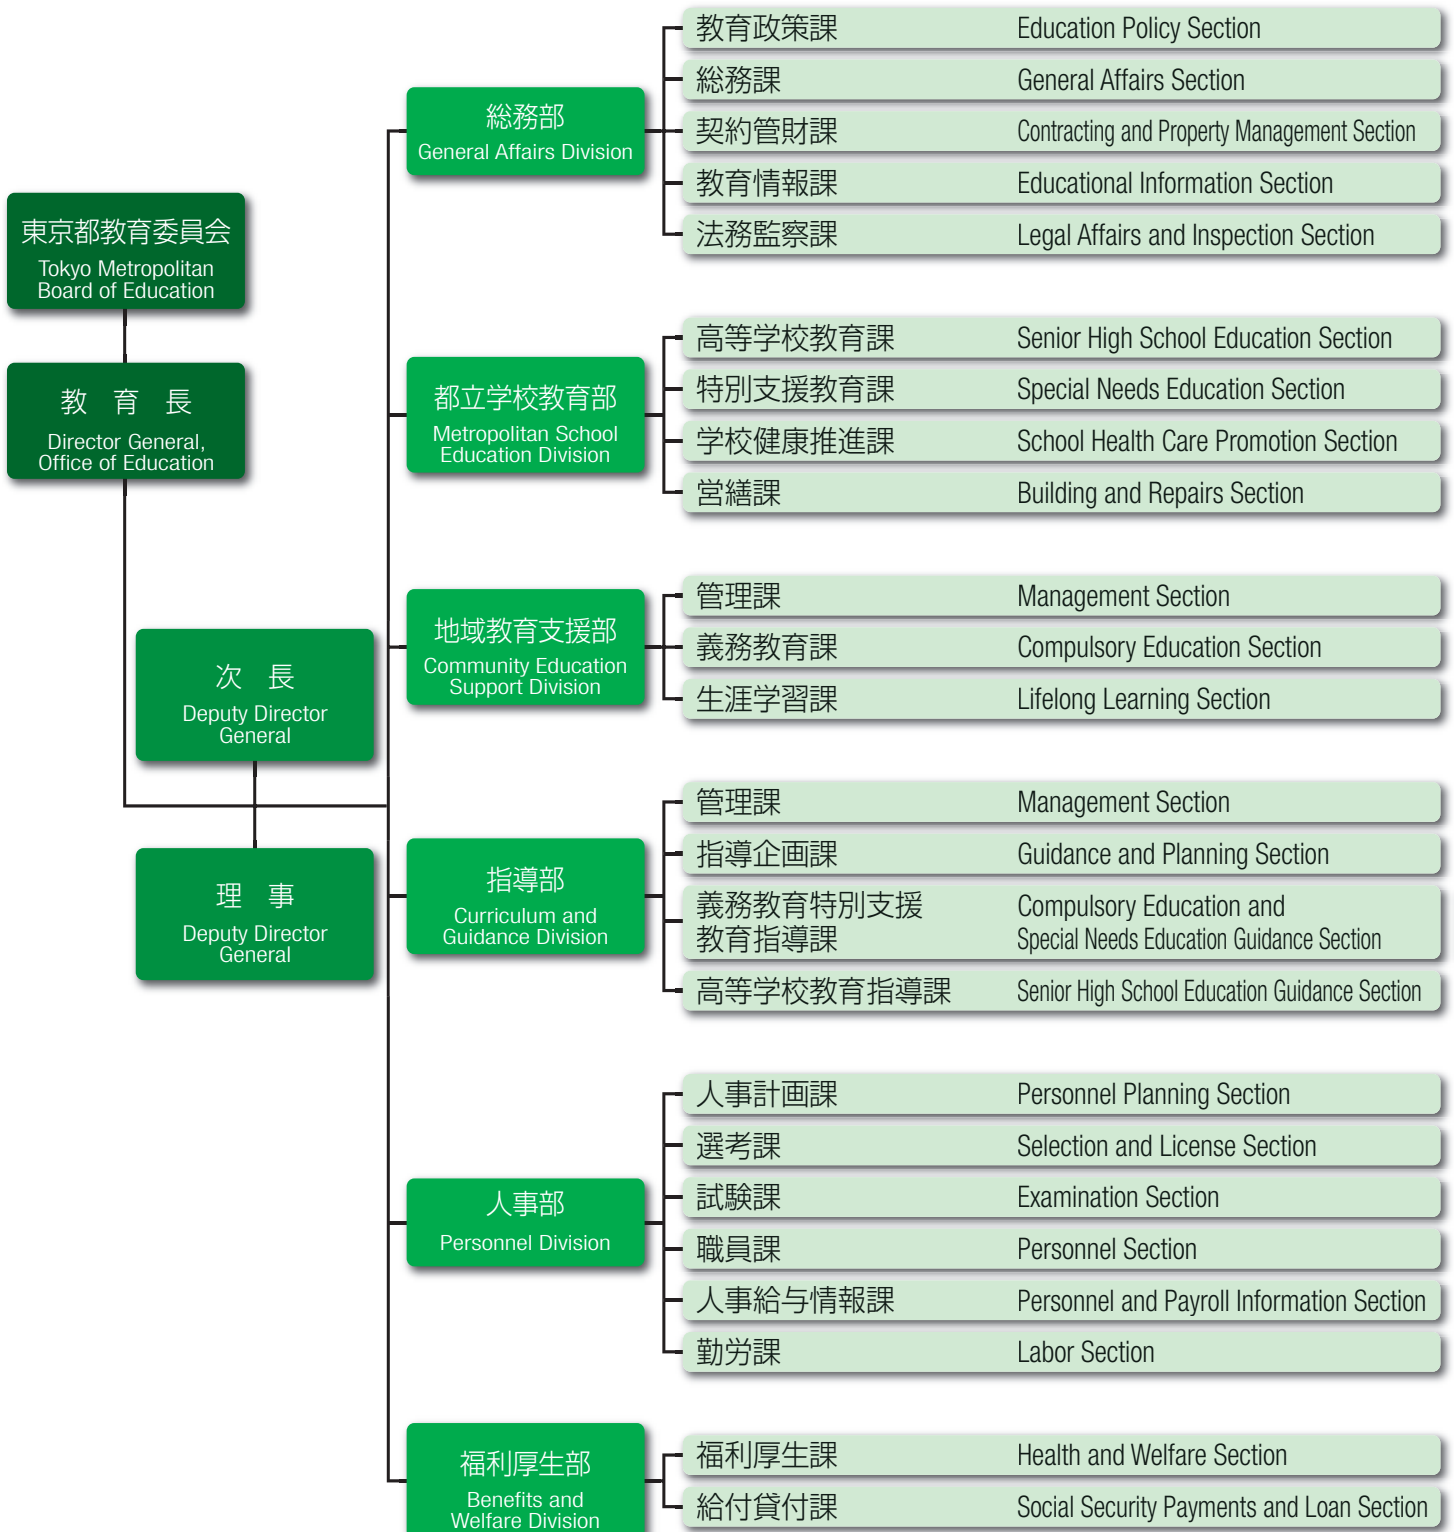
東京都教育委員会
Tokyo Metropolitan Board of Education

教 育 長
Director General, Office of Education

次 長
Deputy Director General

理 事
Deputy Director General

総務部
General Affairs Division

教育政策課 Education Policy Section
総務課 General Affairs Section
契約管財課 Contracting and Property Management Section
教育情報課 Educational Information Section
法務監察課 Legal Affairs and Inspection Section

都立学校教育部
Metropolitan School Education Division

高等学校教育課 Senior High School Education Section
特別支援教育課 Special Needs Education Section
学校健康推進課 School Health Care Promotion Section
営繕課 Building and Repairs Section

地域教育支援部
Community Education Support Division

管理課 Management Section
義務教育課 Compulsory Education Section
生涯学習課 Lifelong Learning Section

指導部
Curriculum and Guidance Division

管理課 Management Section
指導企画課 Guidance and Planning Section
義務教育特別支援教育指導課 Compulsory Education and Special Needs Education Guidance Section
高等学校教育指導課 Senior High School Education Guidance Section

人事部
Personnel Division

人事計画課 Personnel Planning Section
選考課 Selection and License Section
試験課 Examination Section
職員課 Personnel Section
人事給与情報課 Personnel and Payroll Information Section
勤労課 Labor Section

福利厚生部
Benefits and Welfare Division

福利厚生課 Health and Welfare Section
給付貸付課 Social Security Payments and Loan Section